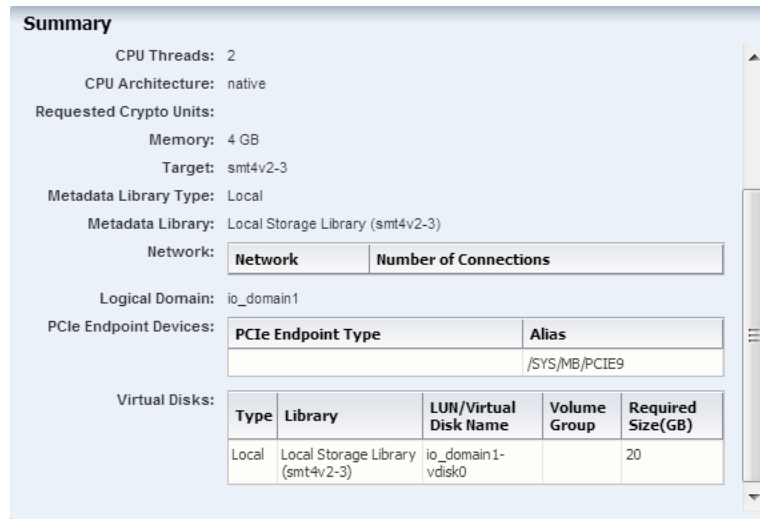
Summary

CPU Threads: 2
CPU Architecture: native
Requested Crypto Units:
Memory: 4 GB
Target: smt4v2-3
Metadata Library Type: Local
Metadata Library: Local Storage Library (smt4v2-3)
Network:

| Network | Number of Connections |
|---|---|

Logical Domain: io_domain1
PCIe Endpoint Devices:

| PCIe Endpoint Type | Alias |
|---|---|
| | /SYS/MB/PCIE9 |

Virtual Disks:

| Type | Library | LUN/Virtual Disk Name | Volume Group | Required Size(GB) |
|---|---|---|---|---|
| Local | Local Storage Library (smt4v2-3) | io_domain1-vdisk0 | | 20 |